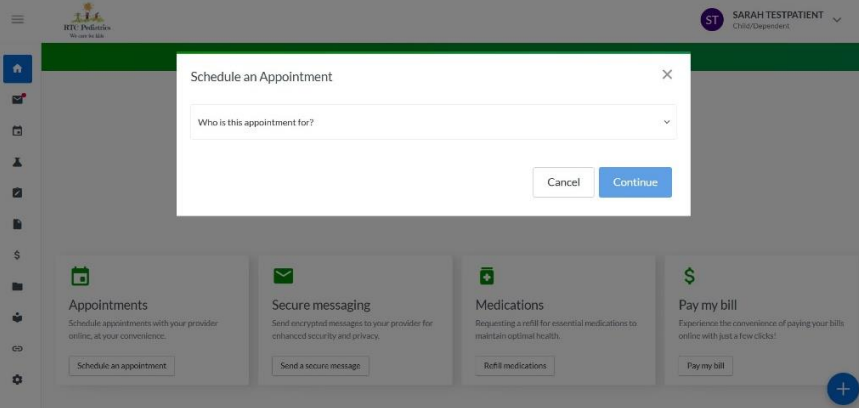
RTC Pediatrics
We care for kids

ST SARAH TESTPATIENT
Child/Dependent

Schedule an Appointment

Who is this appointment for?

Cancel Continue

Appointments
Schedule appointments with your provider online, at your convenience.
Schedule an appointment

Secure messaging
Send encrypted messages to your provider for enhanced security and privacy.
Send a secure message

Medications
Requesting a refill for essential medications to maintain optimal health.
Refill medications

Pay my bill
Experience the convenience of paying your bills online with just a few clicks!
Pay my bill